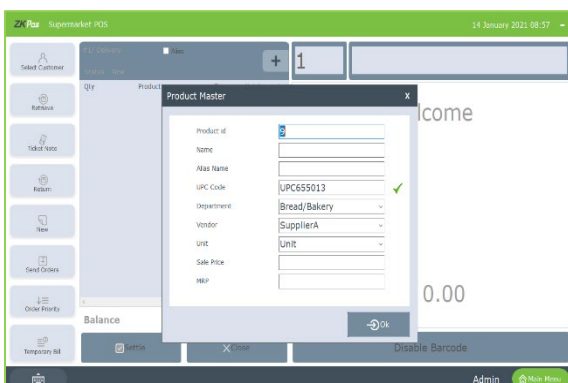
ZKPos Supermarket POS

14 January 2021 08:57

Select Customer

Retrieve

Ticket Note

Return

New

Send Orders

Order Priority

Temporary Bill

Kit Delivery

New

Status New

Qty

Product

+

1

lcome

0.00

Balance

Settle

Close

Disable Barcode

Admin

Main Menu

Product Master

x

Product id

9

Name

Alias Name

UPC Code

UPC655013

Department

Bread/Bakery

Vendor

SupplierA

Unit

Unit

Sale Price

MRP

Ok